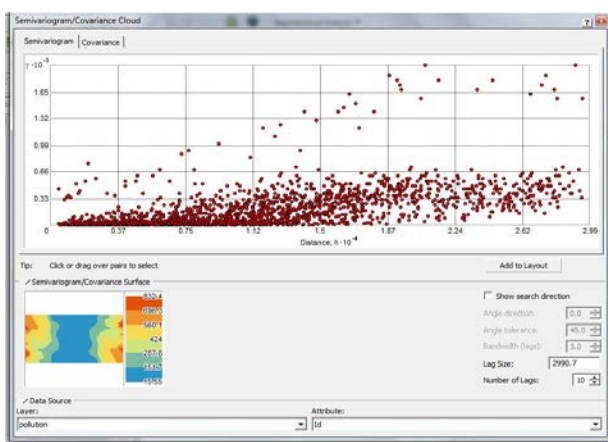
Semivariogram/Covariance Cloud

Semivariogram | Covariance

$\gamma \cdot 10^{-3}$

1.65
1.32
0.99
0.66
0.33
0

0.37
0.75
1.12
1.5
1.87
2.24
2.62
2.99

Distance, $h \cdot 10^{-4}$

Tip: Click or drag over pairs to select

Add to Layout

Semivariogram/Covariance Surface

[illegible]
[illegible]
560.1
424
287.8
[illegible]
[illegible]

Show search direction

Angle direction: 0.0
Angle tolerance: 45.0
Bandwidth (lags): 3.0
Lag Size: 2990.7
Number of Lags: 10

Data Source
Layer:
pollution
Attribute:
Id